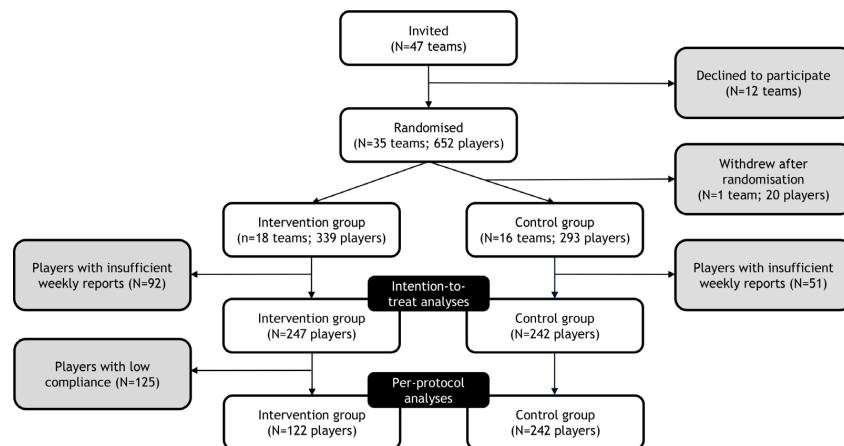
Invited
(N=47 teams)

Declined to participate
(N=12 teams)

Randomised
(N=35 teams; 652 players)

Withdrew after randomisation
(N=1 team; 20 players)

Intervention group
(n=18 teams; 339 players)

Control group
(N=16 teams; 293 players)

Players with insufficient weekly reports (N=92)

Intention-to-treat analyses

Players with insufficient weekly reports (N=51)

Intervention group
(N=247 players)

Control group
(N=242 players)

Players with low compliance (N=125)

Per-protocol analyses

Intervention group
(N=122 players)

Control group
(N=242 players)